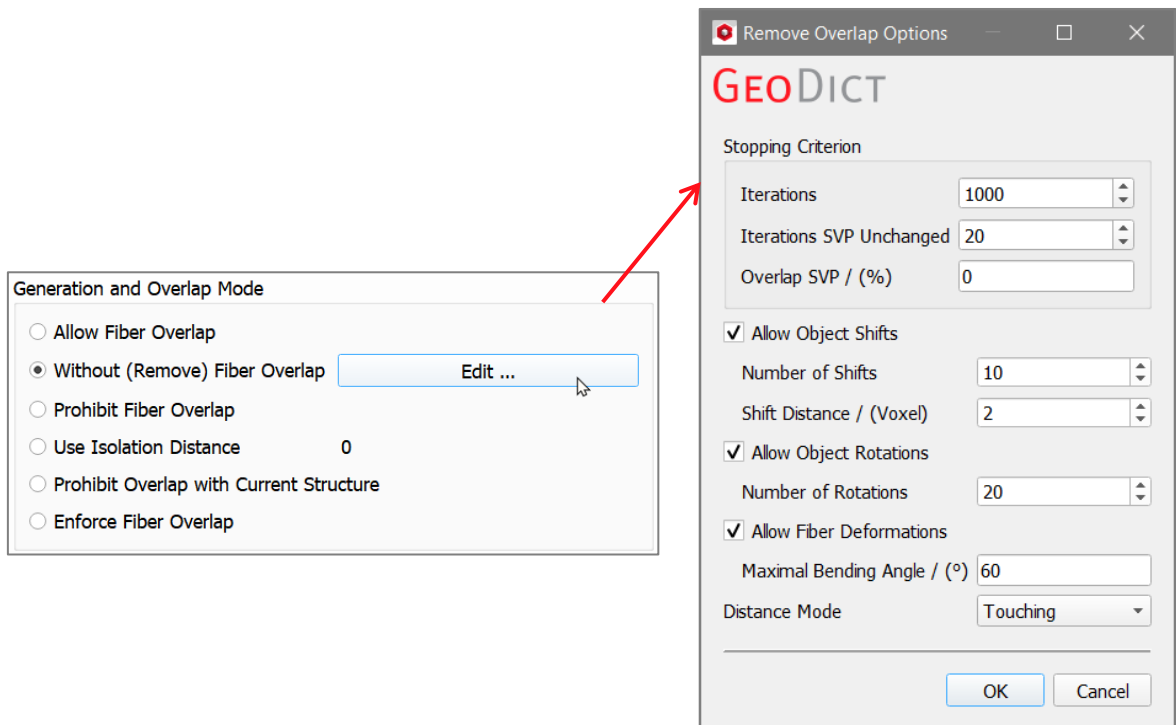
Generation and Overlap Mode

Allow Fiber Overlap

Without (Remove) Fiber Overlap

Edit ...

Prohibit Fiber Overlap

Use Isolation Distance 0

Prohibit Overlap with Current Structure

Enforce Fiber Overlap

Remove Overlap Options

GeoDict

Stopping Criterion

Iterations 1000

Iterations SVP Unchanged 20

Overlap SVP / (%) 0

Allow Object Shifts

Number of Shifts 10

Shift Distance / (Voxel) 2

Allow Object Rotations

Number of Rotations 20

Allow Fiber Deformations

Maximal Bending Angle / (°) 60

Distance Mode Touching

OK

Cancel